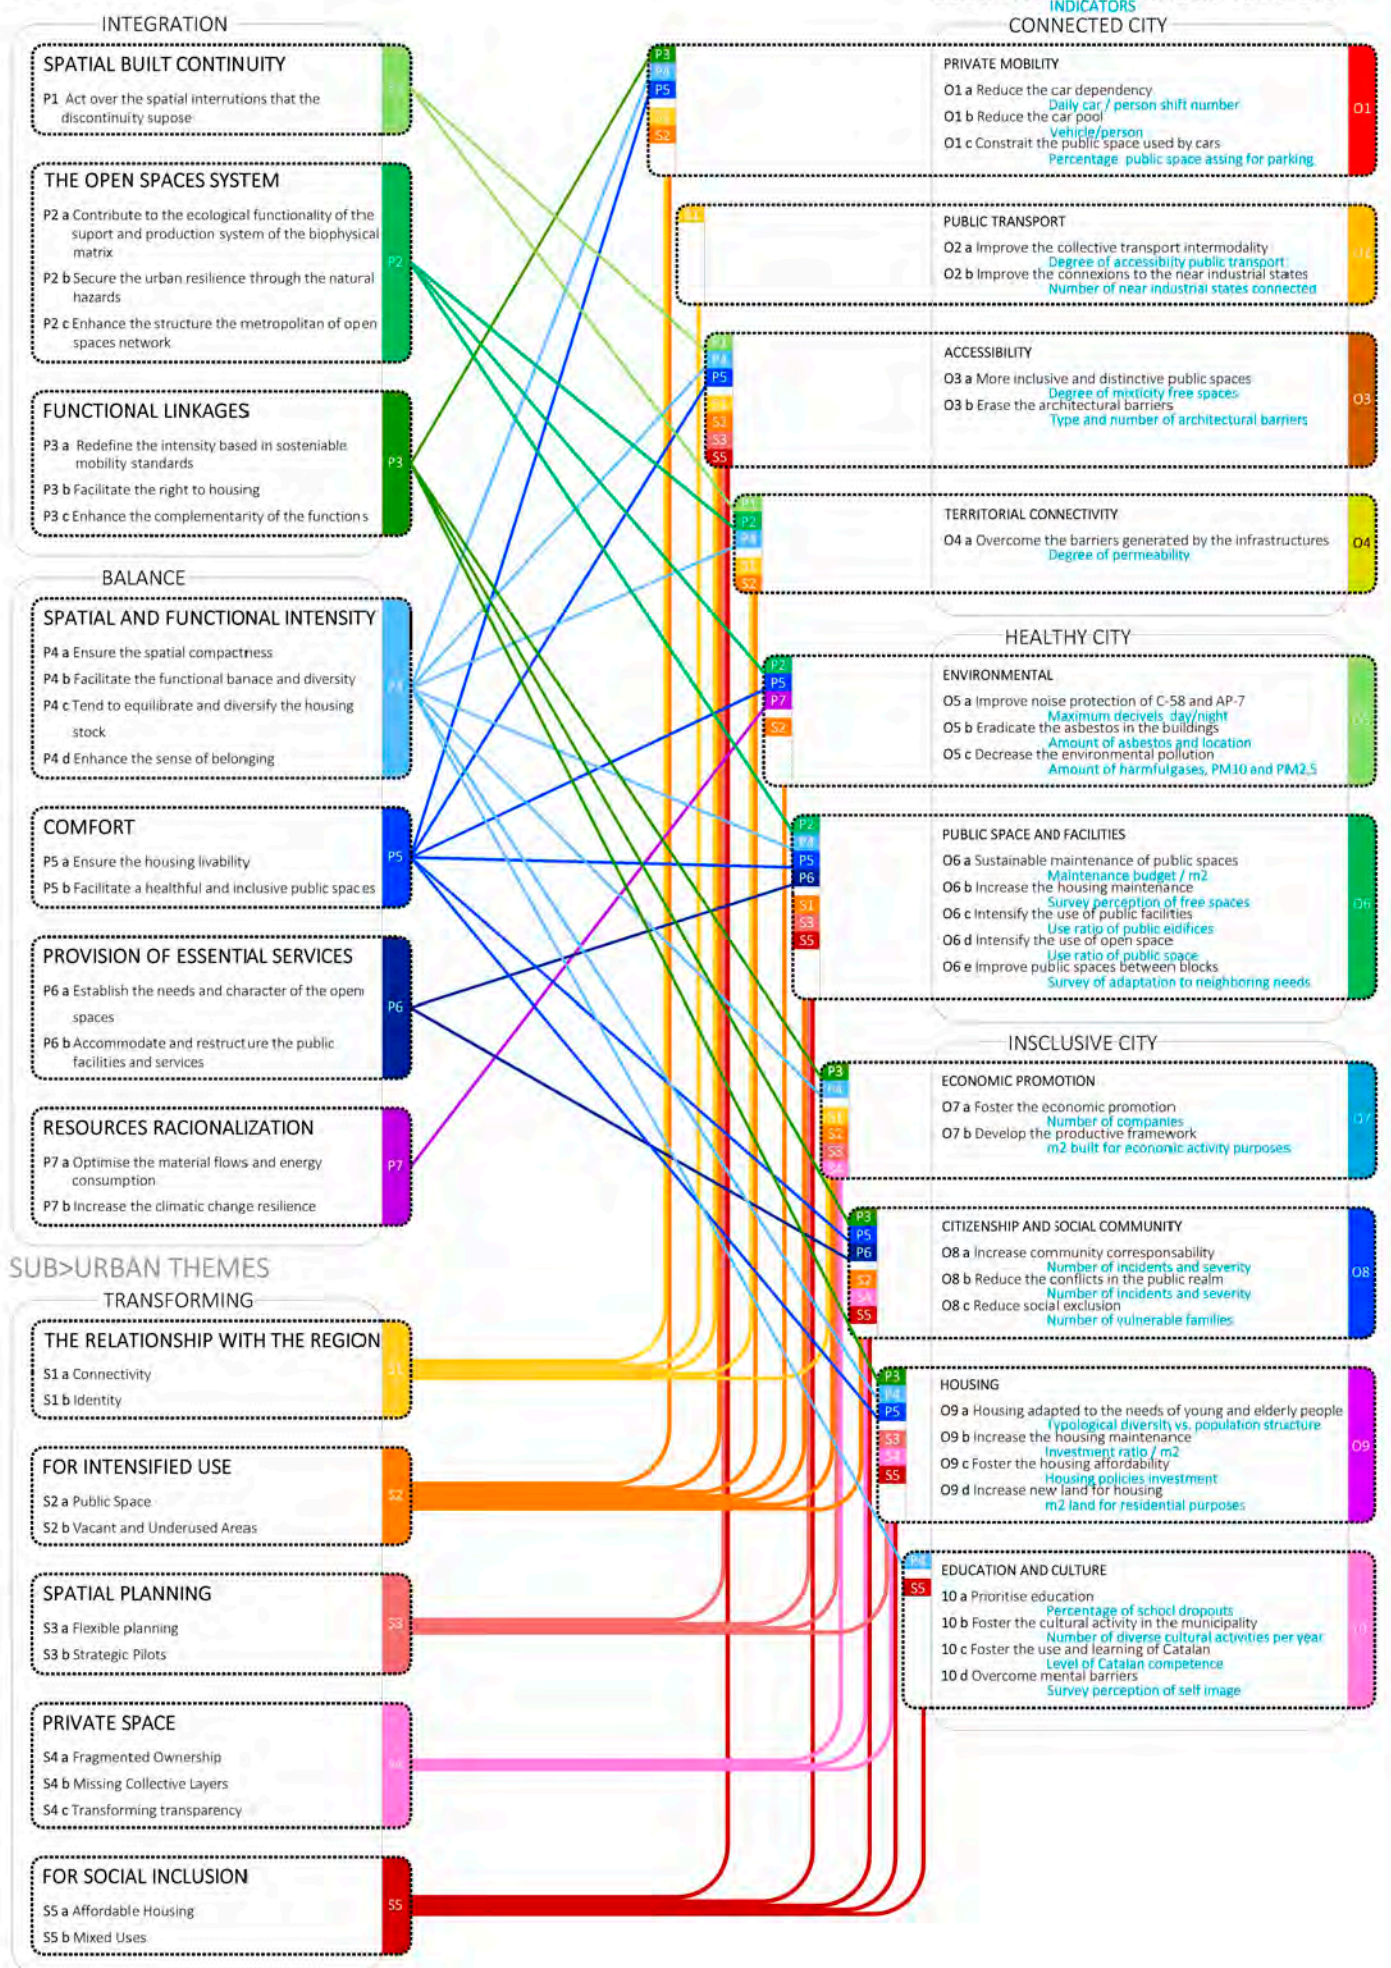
INTEGRATION

SPATIAL BUILT CONTINUITY
P1 Act over the spatial interruptions that the discontinuity supose

P1

THE OPEN SPACES SYSTEM
P2 a Contribute to the ecological functionality of the suport and production system of the biophysical matrix
P2 b Secure the urban resilience through the natural hazards
P2 c Enhance the structure the metropolitan of open spaces network

P2

FUNCTIONAL LINKAGES
P3 a Redefine the intensity based in sosteniable mobility standards
P3 b Facilitate the right to housing
P3 c Enhance the complementarity of the functions

P3

BALANCE

SPATIAL AND FUNCTIONAL INTENSITY
P4 a Ensure the spatial compactness
P4 b Facilitate the functional banace and diversity
P4 c Tend to equilibrate and diversify the housing stock
P4 d Enhance the sense of belonging

P4

COMFORT
P5 a Ensure the housing livability
P5 b Facilitate a healthful and inclusive public spaces

P5

PROVISION OF ESSENTIAL SERVICES
P6 a Establish the needs and character of the open spaces
P6 b Accommodate and restructure the public facilities and services

P6

RESOURCES RACIONALIZATION
P7 a Optimise the material flows and energy consumption
P7 b Increase the climatic change resilience

P7

SUB>URBAN THEMES
TRANSFORMING

THE RELATIONSHIP WITH THE REGION
S1 a Connectivity
S1 b Identity

S1

FOR INTENSIFIED USE
S2 a Public Space
S2 b Vacant and Underused Areas

S2

SPATIAL PLANNING
S3 a Flexible planning
S3 b Strategic Pilots

S3

PRIVATE SPACE
S4 a Fragmented Ownership
S4 b Missing Collective Layers
S4 c Transforming transparency

S4

FOR SOCIAL INCLUSION
S5 a Affordable Housing
S5 b Mixed Uses

S5

INDICATORS
CONNECTED CITY

P3 P4 P5 S1 S2
PRIVATE MOBILITY
O1 a Reduce the car dependency
Daily car / person shift number
O1 b Reduce the car pool
Vehicle/person
O1 c Constrait the public space used by cars
Percentage public space assing for parking
O1

S1
PUBLIC TRANSPORT
O2 a Improve the collective transport intermodality
Degree of accessibility public transport
O2 b Improve the connexions to the near industrial states
Number of near industrial states connected
O2

P3 P4 P5 S1 S2 S3 S5
ACCESSIBILITY
O3 a More inclusive and distinctive public spaces
Degree of mixticity free spaces
O3 b Erase the architectural barriers
Type and number of architectural barriers
O3

P1 P2 P4 S1 S2
TERRITORIAL CONNECTIVITY
O4 a Overcome the barriers generated by the infrastructures
Degree of permeability
O4

HEALTHY CITY

P2 P5 P7 S2
ENVIRONMENTAL
O5 a Improve noise protection of C-58 and AP-7
Maximum decivels day/night
O5 b Eradicate the asbestos in the buildings
Amount of asbestos and location
O5 c Decrease the environmental pollution
Amount of harmfulgases, PM10 and PM2,5
O5

P2 P4 P5 P6 S1 S3 S5
PUBLIC SPACE AND FACILITIES
O6 a Sustainable maintenance of public spaces
Maintenance budget / m2
O6 b Increase the housing maintenance
Survey perception of free spaces
O6 c Intensify the use of public facilities
Use ratio of public eidifices
O6 d Intensify the use of open space
Use ratio of public space
O6 e Improve public spaces between blocks
Survey of adaptation to neighboring needs
O6

INSCLUSIVE CITY

P3 P4 S1 S2 S3 S4
ECONOMIC PROMOTION
O7 a Foster the economic promotion
Number of companies
O7 b Develop the productive framework
m2 built for economic activity purposes
O7

P3 P5 P6 S2 S4 S5
CITIZENSHIP AND SOCIAL COMMUNITY
O8 a Increase community corresponsability
Number of incidents and severity
O8 b Reduce the conflicts in the public realm
Number of incidents and severity
O8 c Reduce social exclusion
Number of vulnerable families
O8

P3 P4 P5 S3 S4 S5
HOUSING
O9 a Housing adapted to the needs of young and elderly people
Typological diversity vs. population structure
O9 b Increase the housing maintenance
Investment ratio / m2
O9 c Foster the housing affordability
Housing policies investment
O9 d Increase new land for housing
m2 land for residential purposes
O9

P4 S5
EDUCATION AND CULTURE
10 a Prioritise education
Percentage of school dropouts
10 b Foster the cultural activity in the municipality
Number of diverse cultural activities per year
10 c Foster the use and learning of Catalan
Level of Catalan competence
10 d Overcome mental barriers
Survey perception of self image
10